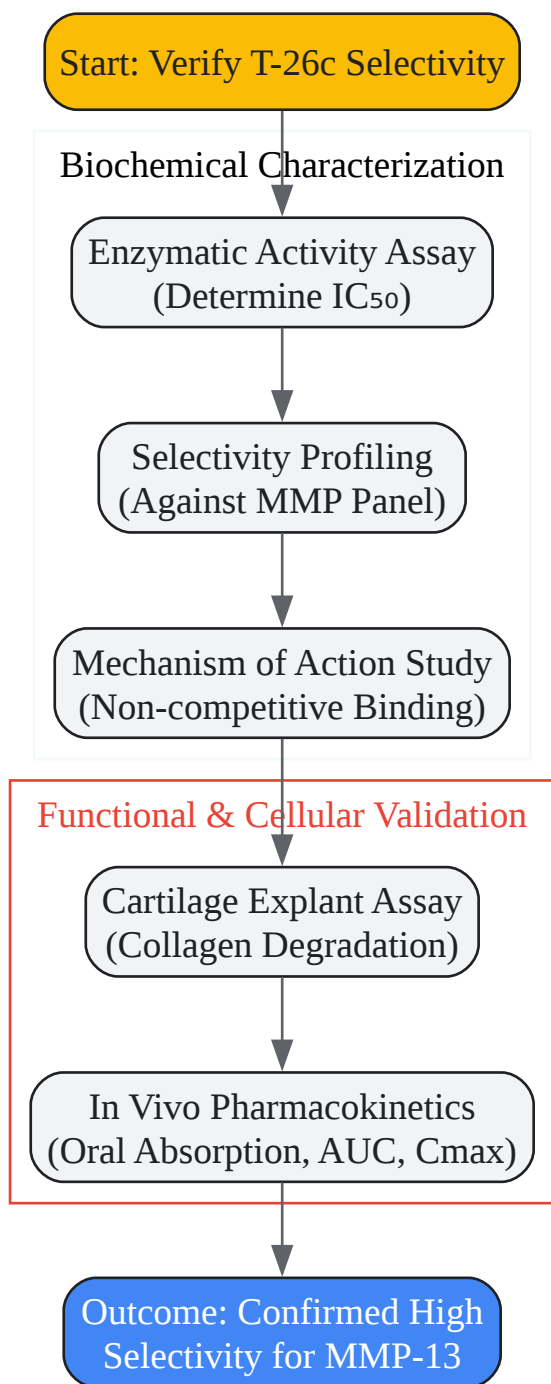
Start: Verify T-26c Selectivity

Biochemical Characterization

Enzymatic Activity Assay (Determine $IC_{50}$)

Selectivity Profiling (Against MMP Panel)

Mechanism of Action Study (Non-competitive Binding)

Functional & Cellular Validation

Cartilage Explant Assay (Collagen Degradation)

In Vivo Pharmacokinetics (Oral Absorption, AUC, Cmax)

Outcome: Confirmed High Selectivity for MMP-13